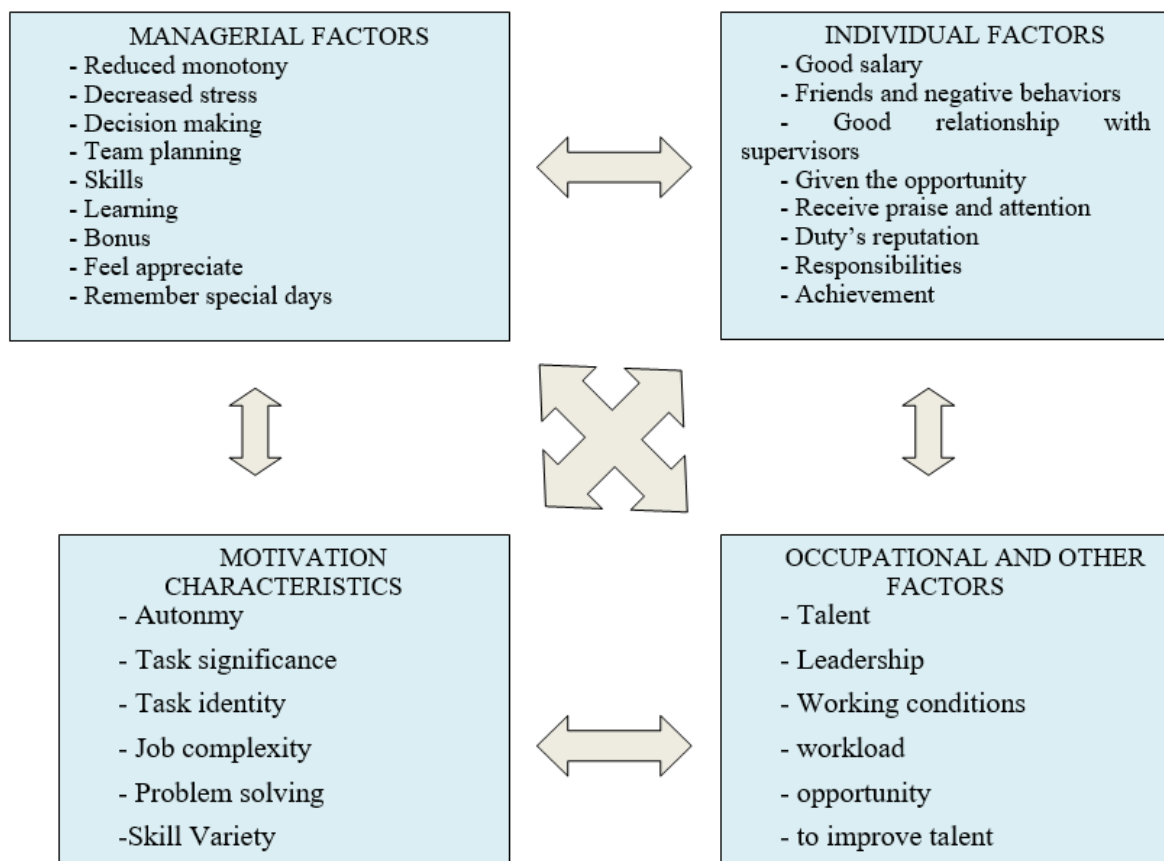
MANAGERIAL FACTORS
- Reduced monotony
- Decreased stress
- Decision making
- Team planning
- Skills
- Learning
- Bonus
- Feel appreciate
- Remember special days

INDIVIDUAL FACTORS
- Good salary
- Friends and negative behaviors
- Good relationship with supervisors
- Given the opportunity
- Receive praise and attention
- Duty's reputation
- Responsibilities
- Achievement

MOTIVATION CHARACTERISTICS
- Autonmy
- Task significance
- Task identity
- Job complexity
- Problem solving
-Skill Variety

OCCUPATIONAL AND OTHER FACTORS
- Talent
- Leadership
- Working conditions
- workload
- opportunity
- to improve talent